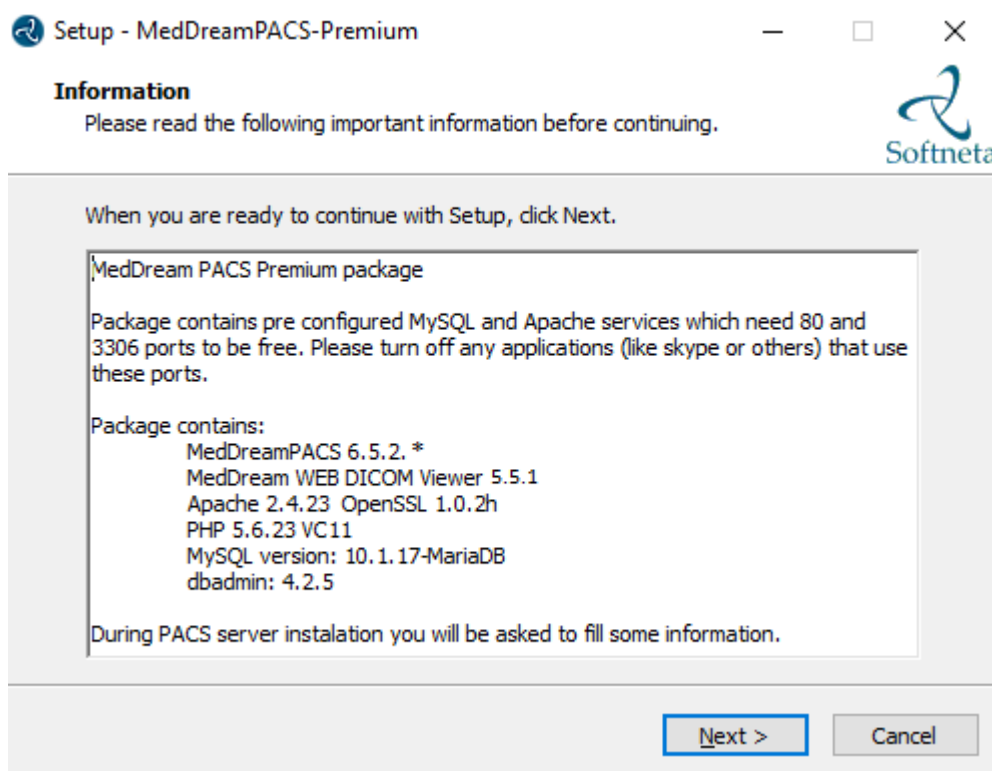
Setup - MedDreamPACS-Premium

Information
Please read the following important information before continuing.

Softneta

When you are ready to continue with Setup, click Next.

MedDream PACS Premium package

Package contains pre configured MySQL and Apache services which need 80 and 3306 ports to be free. Please turn off any applications (like skype or others) that use these ports.

Package contains:
MedDreamPACS 6.5.2. *
MedDream WEB DICOM Viewer 5.5.1
Apache 2.4.23 OpenSSL 1.0.2h
PHP 5.6.23 VC11
MySQL version: 10.1.17-MariaDB
dbadmin: 4.2.5

During PACS server instalation you will be asked to fill some information.

Next >
Cancel